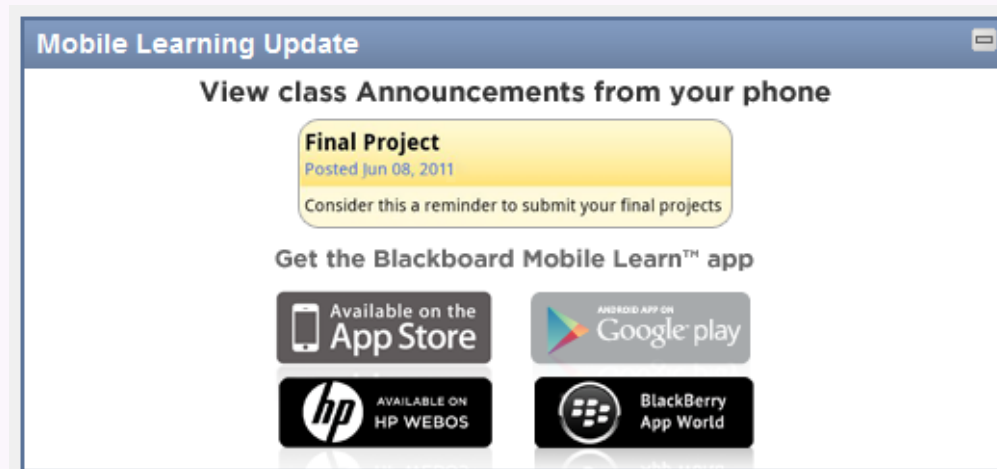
Mobile Learning Update

View class Announcements from your phone

Final Project
Posted Jun 08, 2011
Consider this a reminder to submit your final projects

Get the Blackboard Mobile Learn™ app

Available on the App Store

ANDROID APP ON Google play

hp AVAILABLE ON HP WEBOS

BlackBerry App World